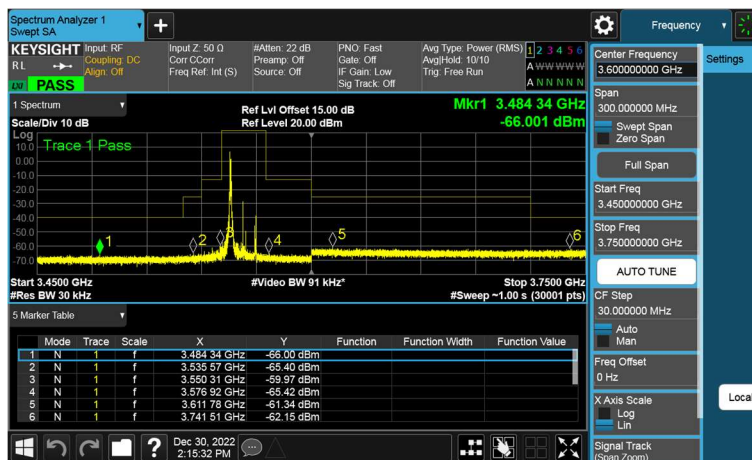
Spectrum Analyzer 1
Swept SA

Frequency

KEYSIGHT Input: RF
Coupling: DC
Align: Off
RL
LXI PASS

Input Z: 50 Ω
Corr CCorr
Freq Ref: Int (S)

#Atten: 22 dB
Preamp: Off
Source: Off

PNO: Fast
Gate: Off
IF Gain: Low
Sig Track: Off

Avg Type: Power (RMS)
Avg|Hold: 10/10
Trig: Free Run

1 2 3 4 5 6
A WWWWW
A N N N N N

1 Spectrum
Scale/Div 10 dB
Log

Ref Lvl Offset 15.00 dB
Ref Level 20.00 dBm

Mkr1 3.484 34 GHz
-66.001 dBm

10.0
0.00
-10.0
-20.0
-30.0
-40.0
-50.0
-60.0
-70.0

Trace 1 Pass

1 2 3 4 5 6

Start 3.4500 GHz
#Res BW 30 kHz
#Video BW 91 kHz*
Stop 3.7500 GHz
#Sweep ~1.00 s (30001 pts)

5 Marker Table

| | Mode | Trace | Scale | X | Y | Function | Function Width | Function Value |
|---|---|---|---|---|---|---|---|---|
| 1 | N | 1 | f | 3.484 34 GHz | -66.00 dBm | | | |
| 2 | N | 1 | f | 3.535 57 GHz | -65.40 dBm | | | |
| 3 | N | 1 | f | 3.550 31 GHz | -59.97 dBm | | | |
| 4 | N | 1 | f | 3.576 92 GHz | -65.42 dBm | | | |
| 5 | N | 1 | f | 3.611 78 GHz | -61.34 dBm | | | |
| 6 | N | 1 | f | 3.741 51 GHz | -62.15 dBm | | | |

Dec 30, 2022
2:15:32 PM

Center Frequency
3.600000000 GHz
Settings
Span
300.000000 MHz
Swept Span
Zero Span
Full Span
Start Freq
3.450000000 GHz
Stop Freq
3.750000000 GHz
AUTO TUNE
CF Step
30.000000 MHz
Auto
Man
Freq Offset
0 Hz
X Axis Scale
Log
Lin
Signal Track
(Span Zoom)
Loca